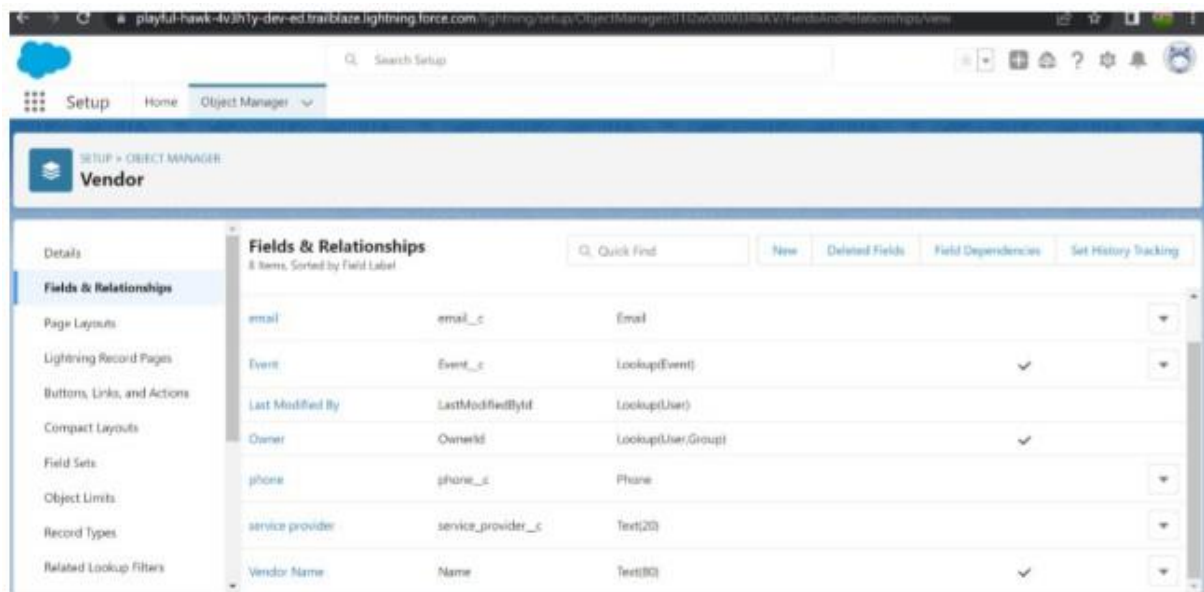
playful-hawk-4v3h1y-dev-ed.trailblaze.lightning.force.com/lightning/setup/ObjectManager/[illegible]/FieldsAndRelationships/view

Search Setup

Setup Home Object Manager

SETUP > OBJECT MANAGER
Vendor

Details
Fields & Relationships
Page Layouts
Lightning Record Pages
Buttons, Links, and Actions
Compact Layouts
Field Sets
Object Limits
Record Types
Related Lookup Filters

Fields & Relationships
8 Items, Sorted by Field Label

Quick Find

New Deleted Fields Field Dependencies Set History Tracking

| | | | |
|---|---|---|---|
| email | email__c | Email | |
| Event | Event__c | Lookup(Event) | ✓ |
| Last Modified By | LastModifiedById | Lookup(User) | |
| Owner | OwnerId | Lookup(User,Group) | ✓ |
| phone | phone__c | Phone | |
| service provider | service_provider__c | Text(20) | |
| Vendor Name | Name | Text(80) | ✓ |